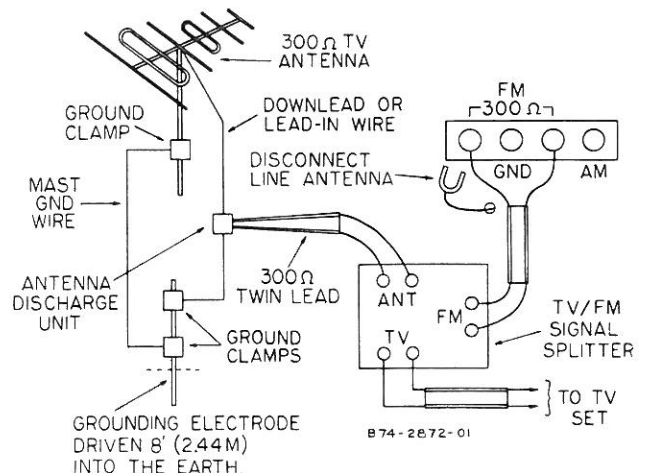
300Ω TV ANTENNA

GROUND CLAMP

DOWNLEAD OR LEAD-IN WIRE

FM
300Ω

GND

AM

DISCONNECT LINE ANTENNA

MAST GND WIRE

ANTENNA DISCHARGE UNIT

300Ω TWIN LEAD

ANT

FM

TV

TV/FM SIGNAL SPLITTER

GROUND CLAMPS

TO TV SET

GROUNDING ELECTRODE DRIVEN 8' (2.44M) INTO THE EARTH.

874-2872-01